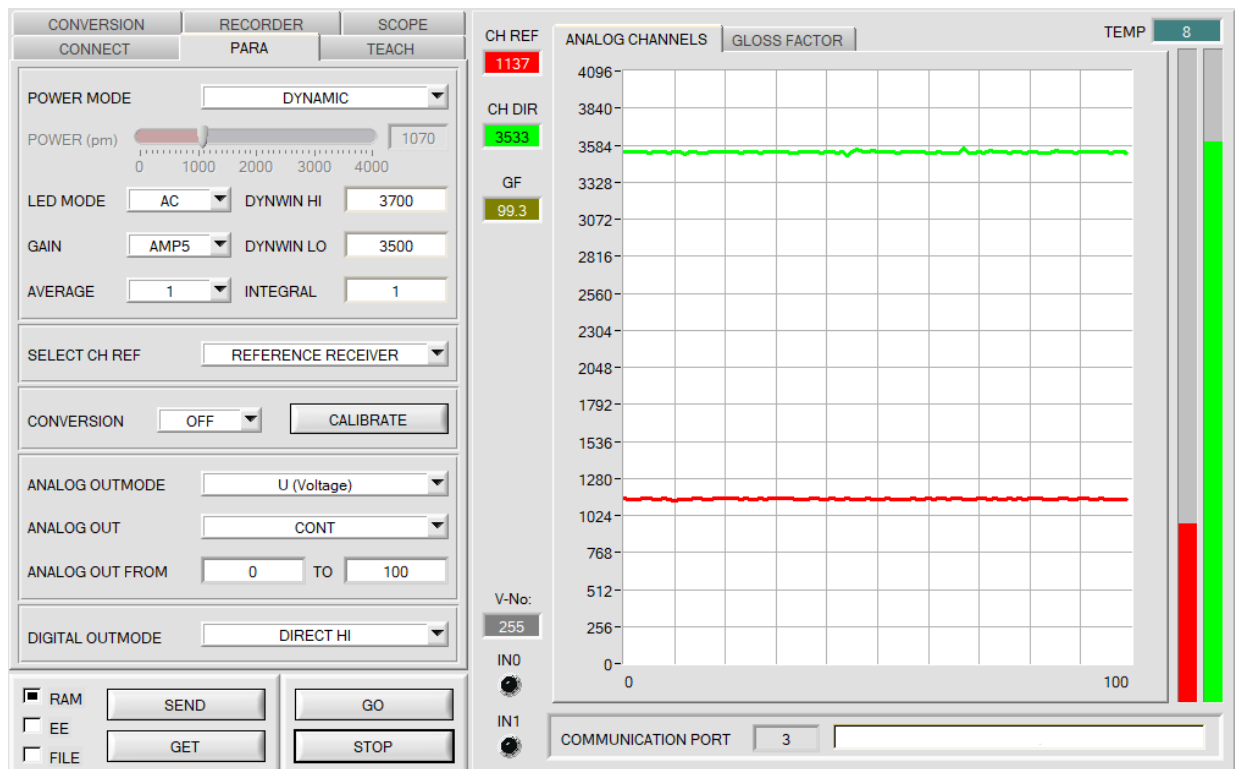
CONVERSION RECORDER SCOPE
CONNECT PARA TEACH

POWER MODE DYNAMIC

POWER (pm) 1070
0 1000 2000 3000 4000

LED MODE AC DYNWIN HI 3700

GAIN AMP5 DYNWIN LO 3500

AVERAGE 1 INTEGRAL 1

SELECT CH REF REFERENCE RECEIVER

CONVERSION OFF CALIBRATE

ANALOG OUTMODE U (Voltage)

ANALOG OUT CONT

ANALOG OUT FROM 0 TO 100

DIGITAL OUTMODE DIRECT HI

RAM
EE
FILE
SEND
GET
GO
STOP

CH REF
1137
CH DIR
3533
GF
99.3

ANALOG CHANNELS GLOSS FACTOR

TEMP 8

4096
3840
3584
3328
3072
2816
2560
2304
2048
1792
1536
1280
1024
768
512
256
0
0 100

V-No:
255
IN0
IN1

COMMUNICATION PORT 3